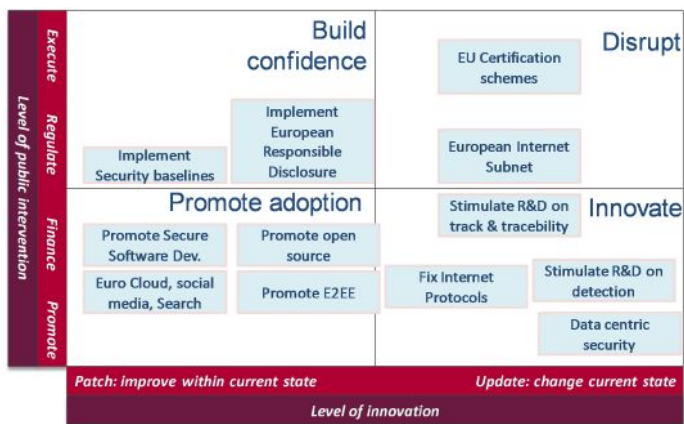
Level of public intervention

Execute

Regulate

Finance

Promote

Build confidence

Implement Security baselines

Implement European Responsible Disclosure

Disrupt

EU Certification schemes

European Internet Subnet

Promote adoption

Promote Secure Software Dev.

Promote open source

Euro Cloud, social media, Search

Promote E2EE

Innovate

Stimulate R&D on track & tracebility

Fix Internet Protocols

Stimulate R&D on detection

Data centric security

Patch: improve within current state

Update: change current state

Level of innovation